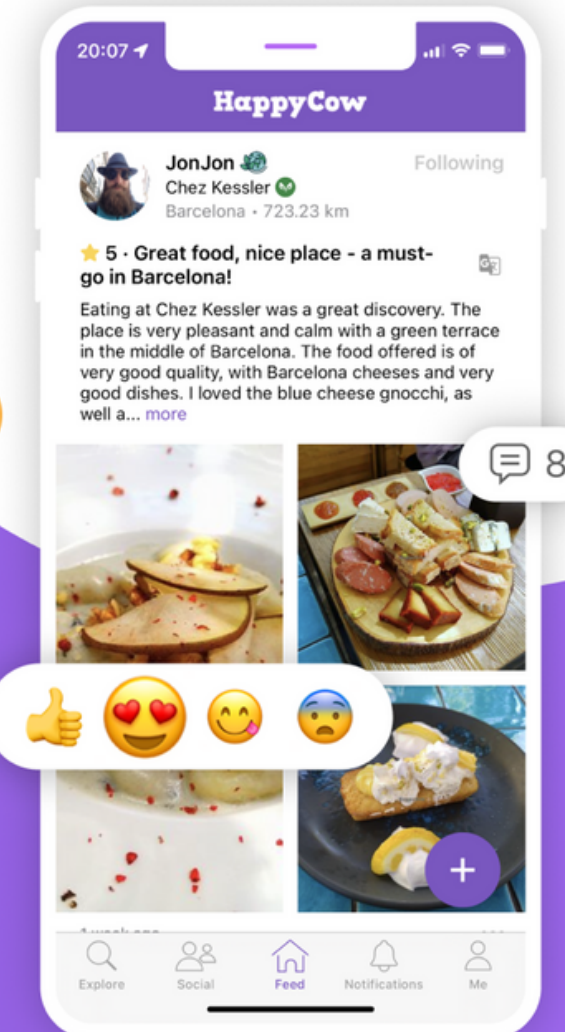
20:07

HappyCow

JonJon
Chez Kessler
Barcelona • 723.23 km

Following

5 · Great food, nice place - a must-go in Barcelona!

Eating at Chez Kessler was a great discovery. The place is very pleasant and calm with a green terrace in the middle of Barcelona. The food offered is of very good quality, with Barcelona cheeses and very good dishes. I loved the blue cheese gnocchi, as well a... more

8

+

Explore Social Feed Notifications Me